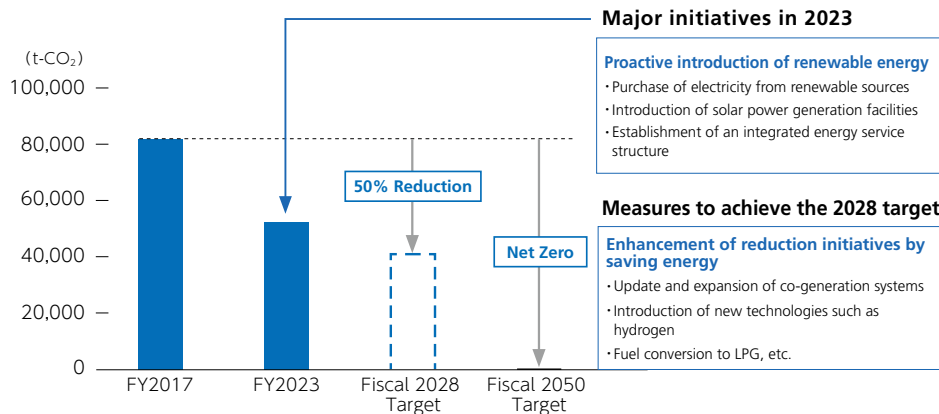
Major initiatives in 2023

(t-$CO_2$)

100,000
80,000
60,000
40,000
20,000
0

50% Reduction

Net Zero

FY2017
FY2023
Fiscal 2028 Target
Fiscal 2050 Target

Proactive introduction of renewable energy
・Purchase of electricity from renewable sources
・Introduction of solar power generation facilities
・Establishment of an integrated energy service structure

Measures to achieve the 2028 target

Enhancement of reduction initiatives by saving energy
・Update and expansion of co-generation systems
・Introduction of new technologies such as hydrogen
・Fuel conversion to LPG, etc.